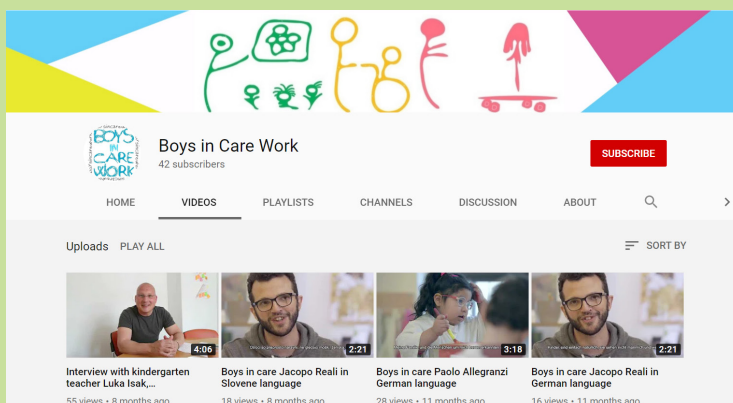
BOYS IN CARE WORK

Boys in Care Work
42 subscribers

SUBSCRIBE

HOME
VIDEOS
PLAYLISTS
CHANNELS
DISCUSSION
ABOUT

Uploads
PLAY ALL
SORT BY

4:06
Interview with kindergarten teacher Luka Isak,...
55 views • 8 months ago

2:21
Boys in care Jacopo Reali in Slovene language
18 views • 8 months ago

3:18
Boys in care Paolo Allegranzi German language
28 views • 11 months ago

2:21
Boys in care Jacopo Reali in German language
16 views • 11 months ago